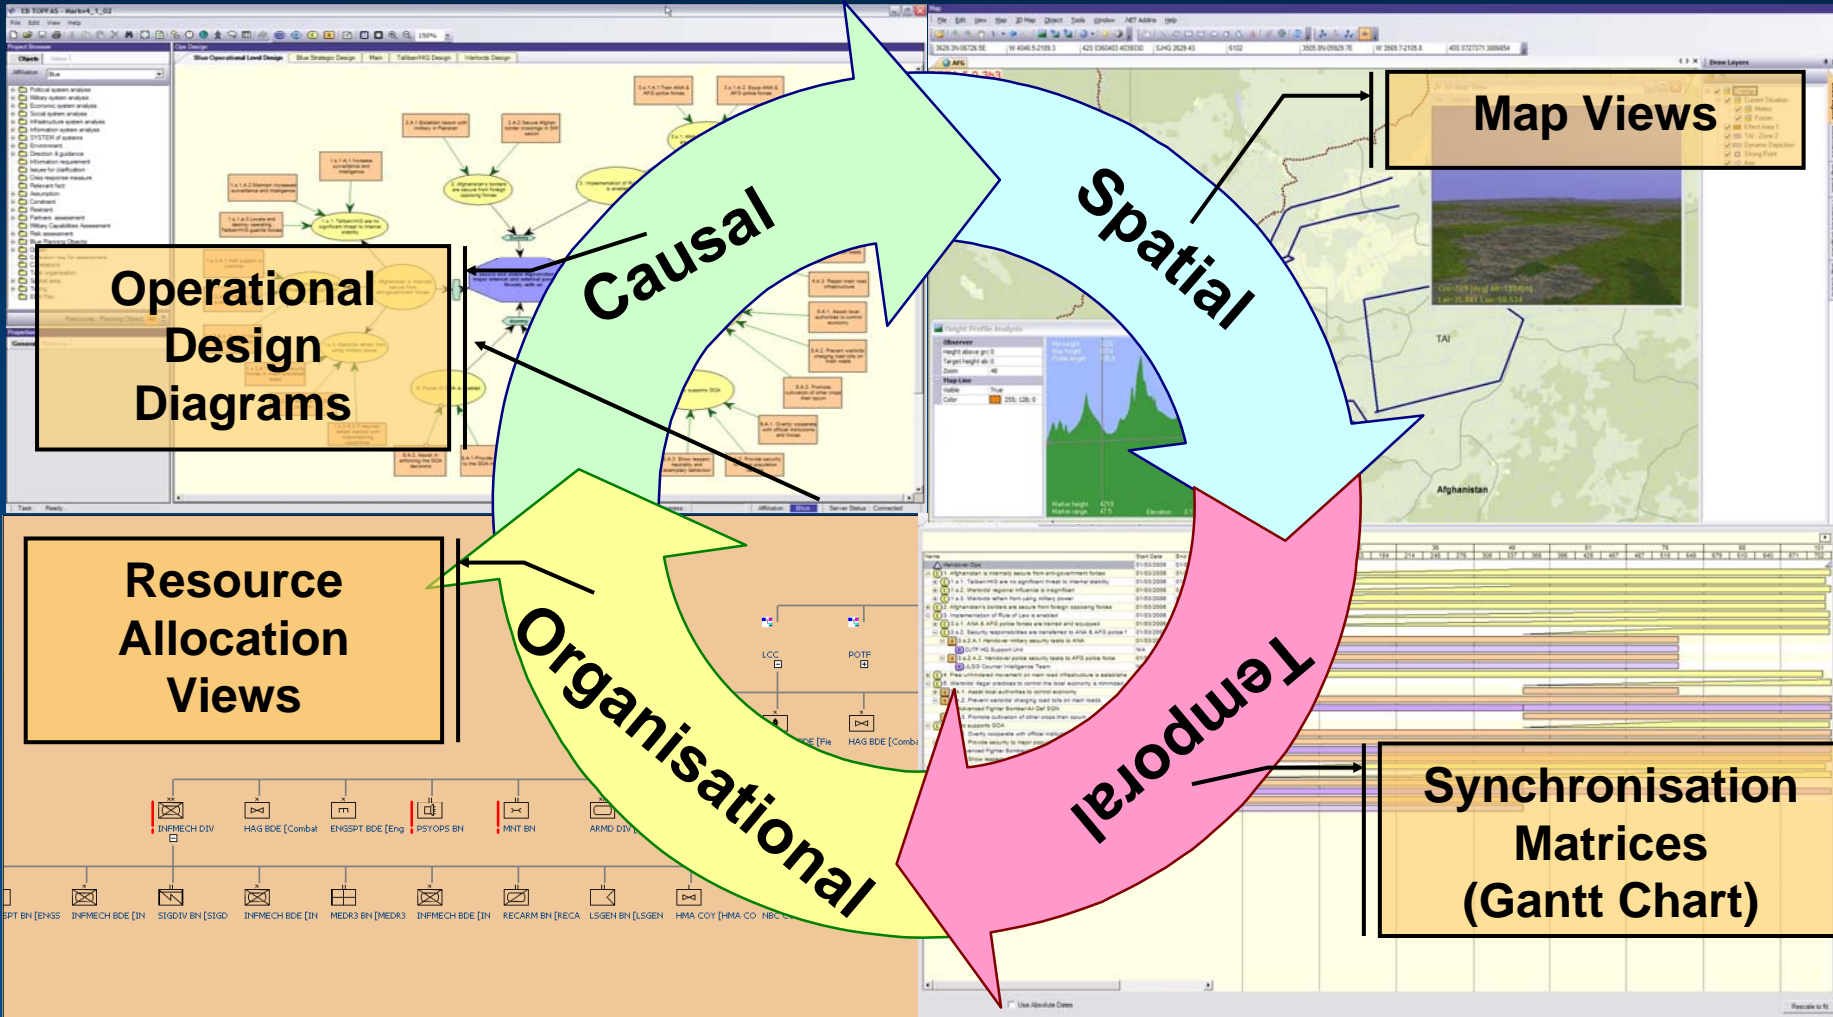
Map Views

Spatial

Causal

Operational Design Diagrams

Resource Allocation Views

Organisational

Temporal

Synchronisation Matrices (Gantt Chart)

LCC

POTF

HAG BDE [Comba

INFMECH DIV

HAG BDE [Combat

ENGSPT BDE [Eng

PSYOPS BN

MNT BN

ARMD DIV

SPT BN [ENGS

INFMECH BDE [IN

SIGDIV BN [SIGD

INFMECH BDE [IN

MEDR3 BN [MEDR3

INFMECH BDE [IN

RECARM BN [RECA

LSGEN BN [LSGEN

HMA COY [HMA CO

TAI

Afghanistan